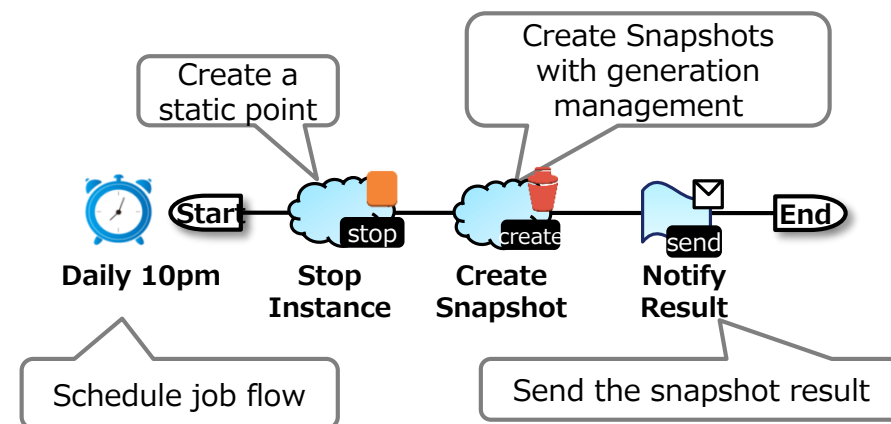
Create a static point

Create Snapshots with generation management

Start

stop

create

send

End

Daily 10pm

Stop Instance

Create Snapshot

Notify Result

Schedule job flow

Send the snapshot result